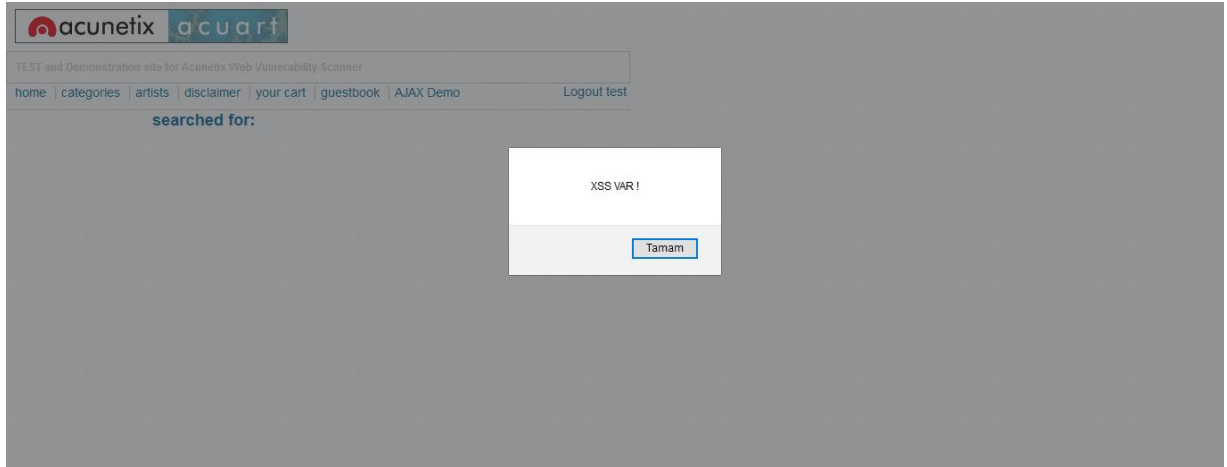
acunetix acuart

TEST and Demonstration site for Acunetix Web Vulnerability Scanner

home | categories | artists | disclaimer | your cart | guestbook | AJAX Demo

Logout test

searched for:

XSS VAR !

Tamam